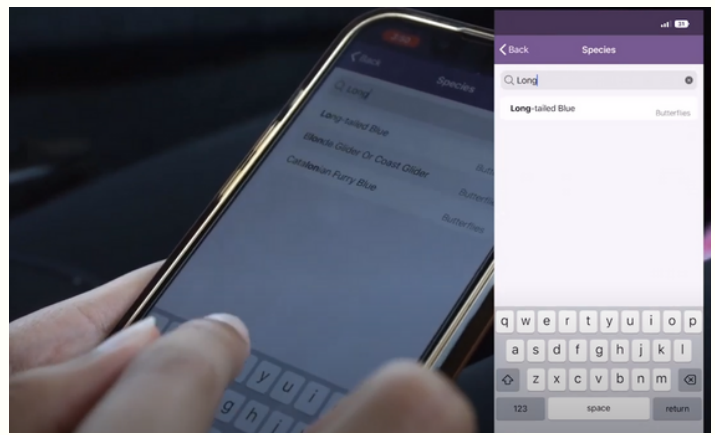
Back
Species
Long
Long-tailed Blue
Blonde Glider Or Coast Glider
Catalonian Furry Blue
Butterflies
Butterflies
Butterflies

Back
Species
Long
Long-tailed Blue
Butterflies
q w e r t y u i o p
a s d f g h j k l
z x c v b n m
123
space
return